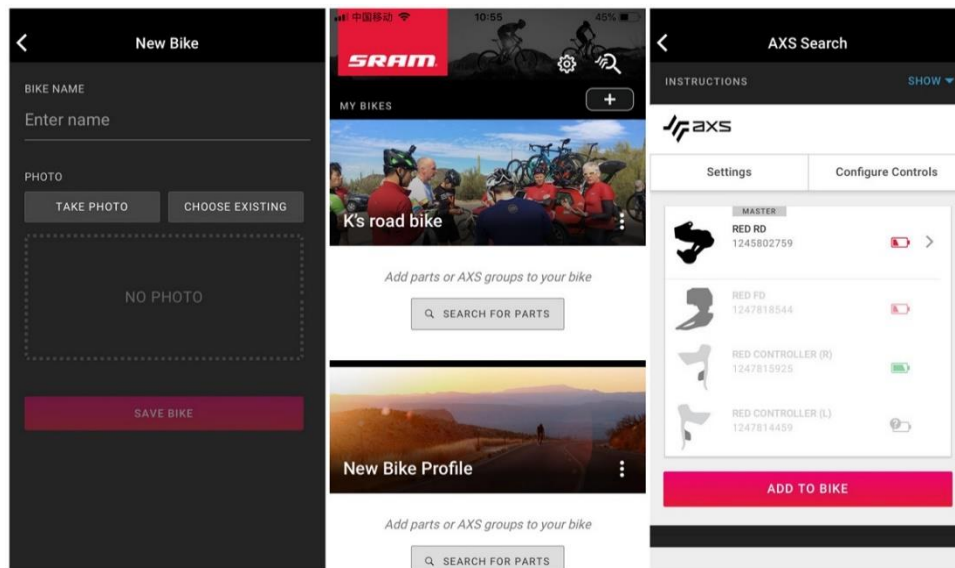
New Bike

BIKE NAME

Enter name

PHOTO

TAKE PHOTO

CHOOSE EXISTING

NO PHOTO

SAVE BIKE

中国移动 10:55 45%

SRAM

MY BIKES

+

K's road bike

Add parts or AXS groups to your bike

SEARCH FOR PARTS

New Bike Profile

Add parts or AXS groups to your bike

SEARCH FOR PARTS

AXS Search

INSTRUCTIONS

SHOW

AXS

Settings

Configure Controls

MASTER

RED RD
1245802759

RED FD
1247818544

RED CONTROLLER (R)
1247815925

RED CONTROLLER (L)
1247814459

ADD TO BIKE